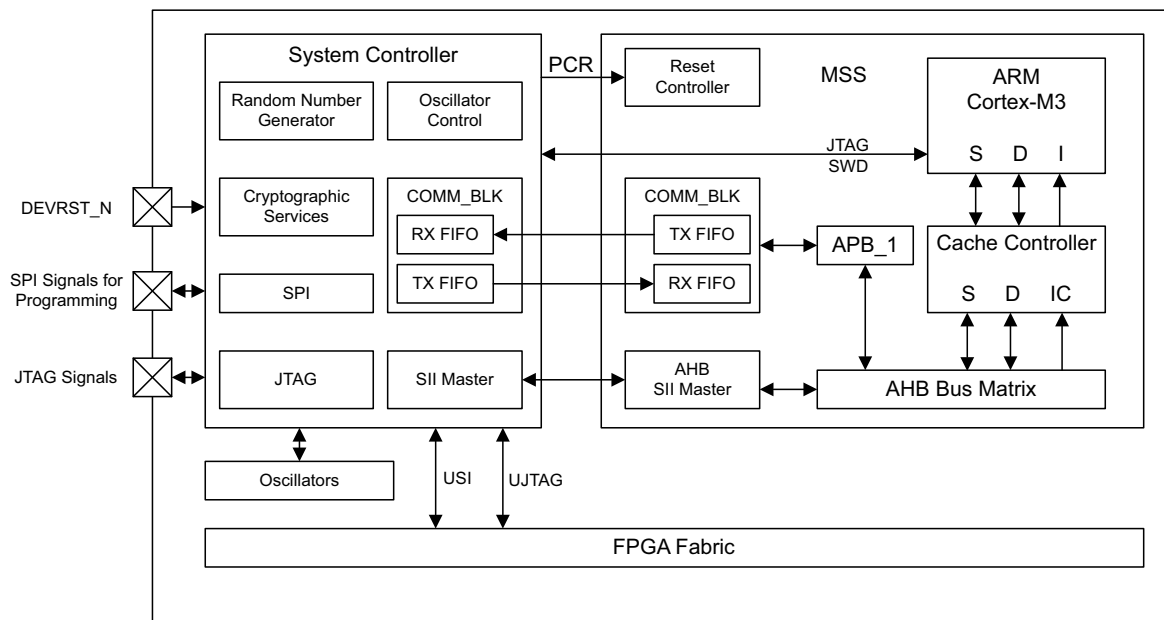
System Controller

PCR

Reset Controller

MSS

ARM Cortex-M3

Random Number Generator

Oscillator Control

JTAG
SWD

S D I

DEVRST_N

Cryptographic Services

COMM_BLK

COMM_BLK

RX FIFO

TX FIFO

APB_1

Cache Controller

SPI Signals for Programming

TX FIFO

RX FIFO

SPI

S D IC

JTAG Signals

JTAG

SII Master

AHB SII Master

AHB Bus Matrix

Oscillators

USI

UJTAG

FPGA Fabric